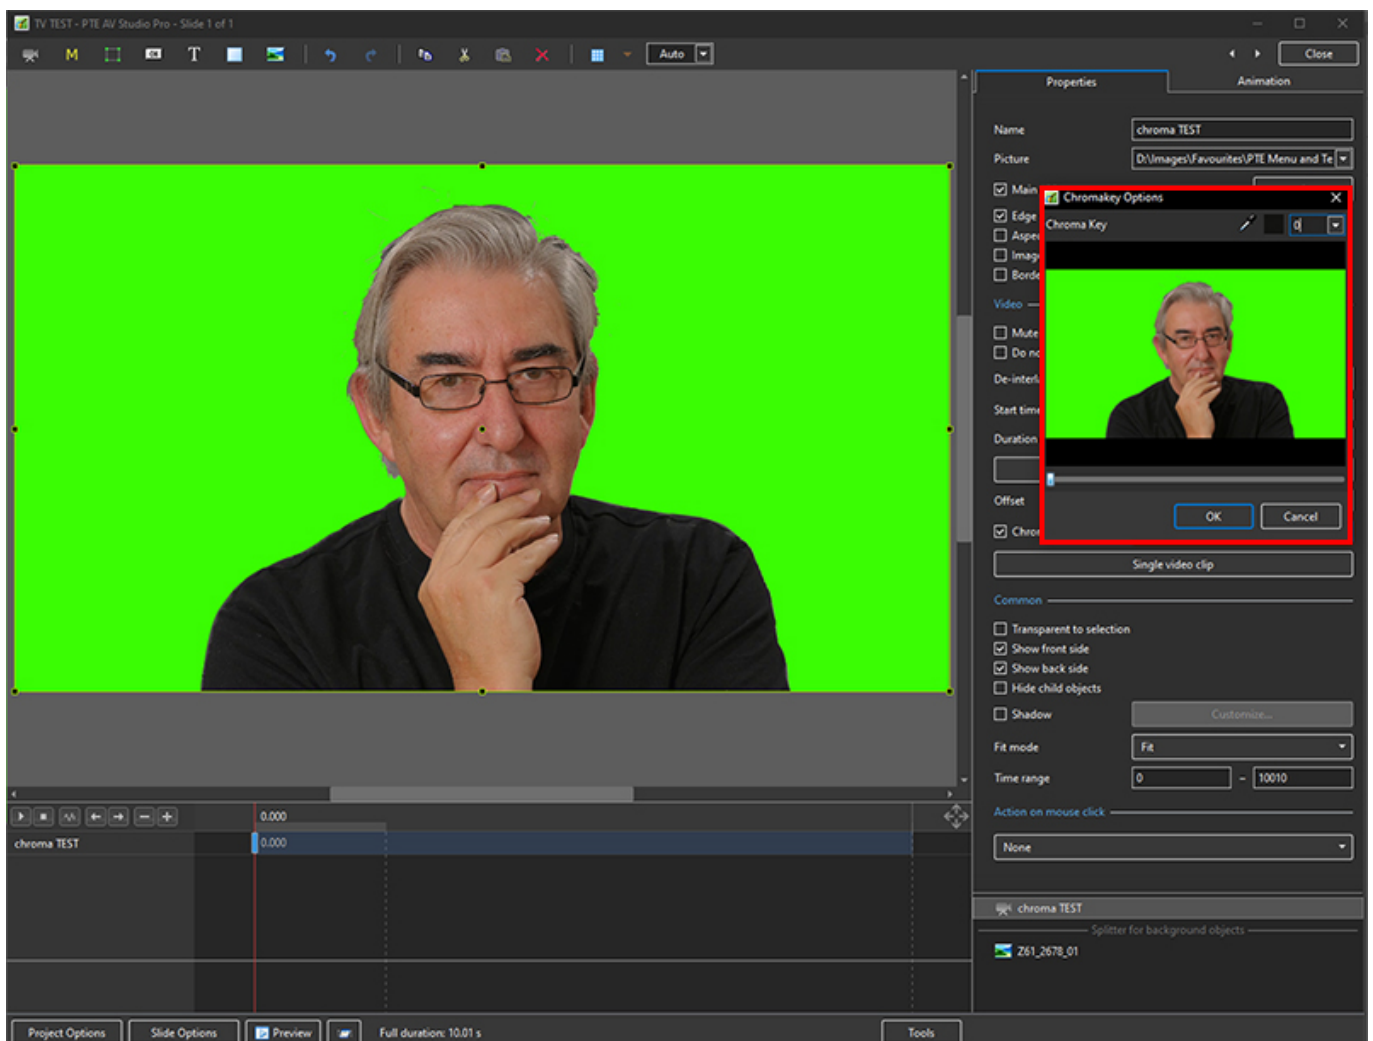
TV TEST - PTE AV Studio Pro - Slide 1 of 1

M T Auto

Close

Properties Animation

Name chroma TEST

Picture D:\Images\Favourites\PTE Menu and Te

Main
Edge
Aspe
Imag
Borde

Video

Mute
Do nc
De-interl
Start time
Duration

Offset

Chro

Chromakey Options

Chroma Key 0

OK Cancel

Single video clip

Common

Transparent to selection
Show front side
Show back side
Hide child objects
Shadow Customize...

Fit mode Fit

Time range 0 - 10010

Action on mouse click

None

chroma TEST

Splitter for background objects

Z61_2678_01

0.000

chroma TEST 0.000

Project Options Slide Options Preview Full duration: 10.01 s Tools